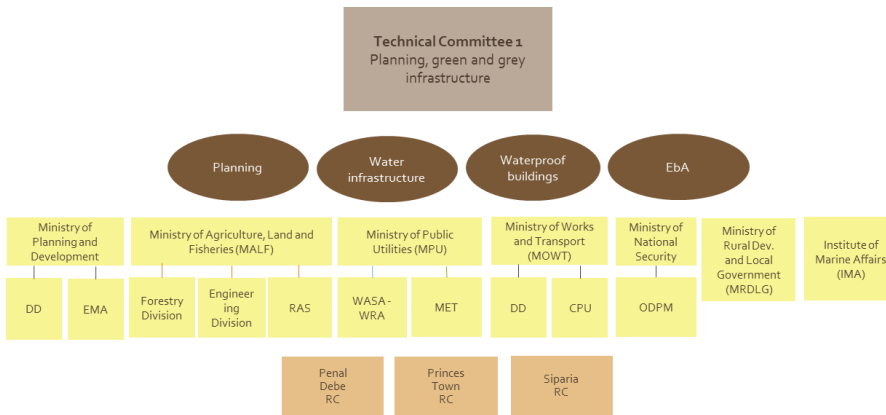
Technical Committee 1
Planning, green and grey infrastructure

Planning

Water infrastructure

Waterproof buildings

EbA

Ministry of Planning and Development

DD

EMA

Ministry of Agriculture, Land and Fisheries (MALF)

Forestry Division

Engineering Division

RAS

Ministry of Public Utilities (MPU)

WASA - WRA

MET

Ministry of Works and Transport (MOWT)

DD

CPU

Ministry of National Security

ODPM

Ministry of Rural Dev. and Local Government (MRDLG)

Institute of Marine Affairs (IMA)

Penal Debe RC

Princes Town RC

Siparia RC